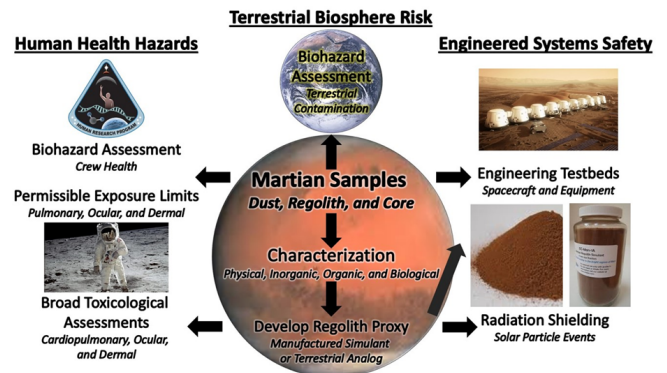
Terrestrial Biosphere Risk

Human Health Hazards

Engineered Systems Safety

Biohazard Assessment
Terrestrial Contamination

HUMAN RESEARCH PROGRAM

Biohazard Assessment
Crew Health

Permissible Exposure Limits
Pulmonary, Ocular, and Dermal

Broad Toxicological Assessments
Cardiopulmonary, Ocular, and Dermal

Martian Samples
Dust, Regolith, and Core

Characterization
Physical, Inorganic, Organic, and Biological

Develop Regolith Proxy
Manufactured Simulant or Terrestrial Analog

Engineering Testbeds
Spacecraft and Equipment

Radiation Shielding
Solar Particle Events